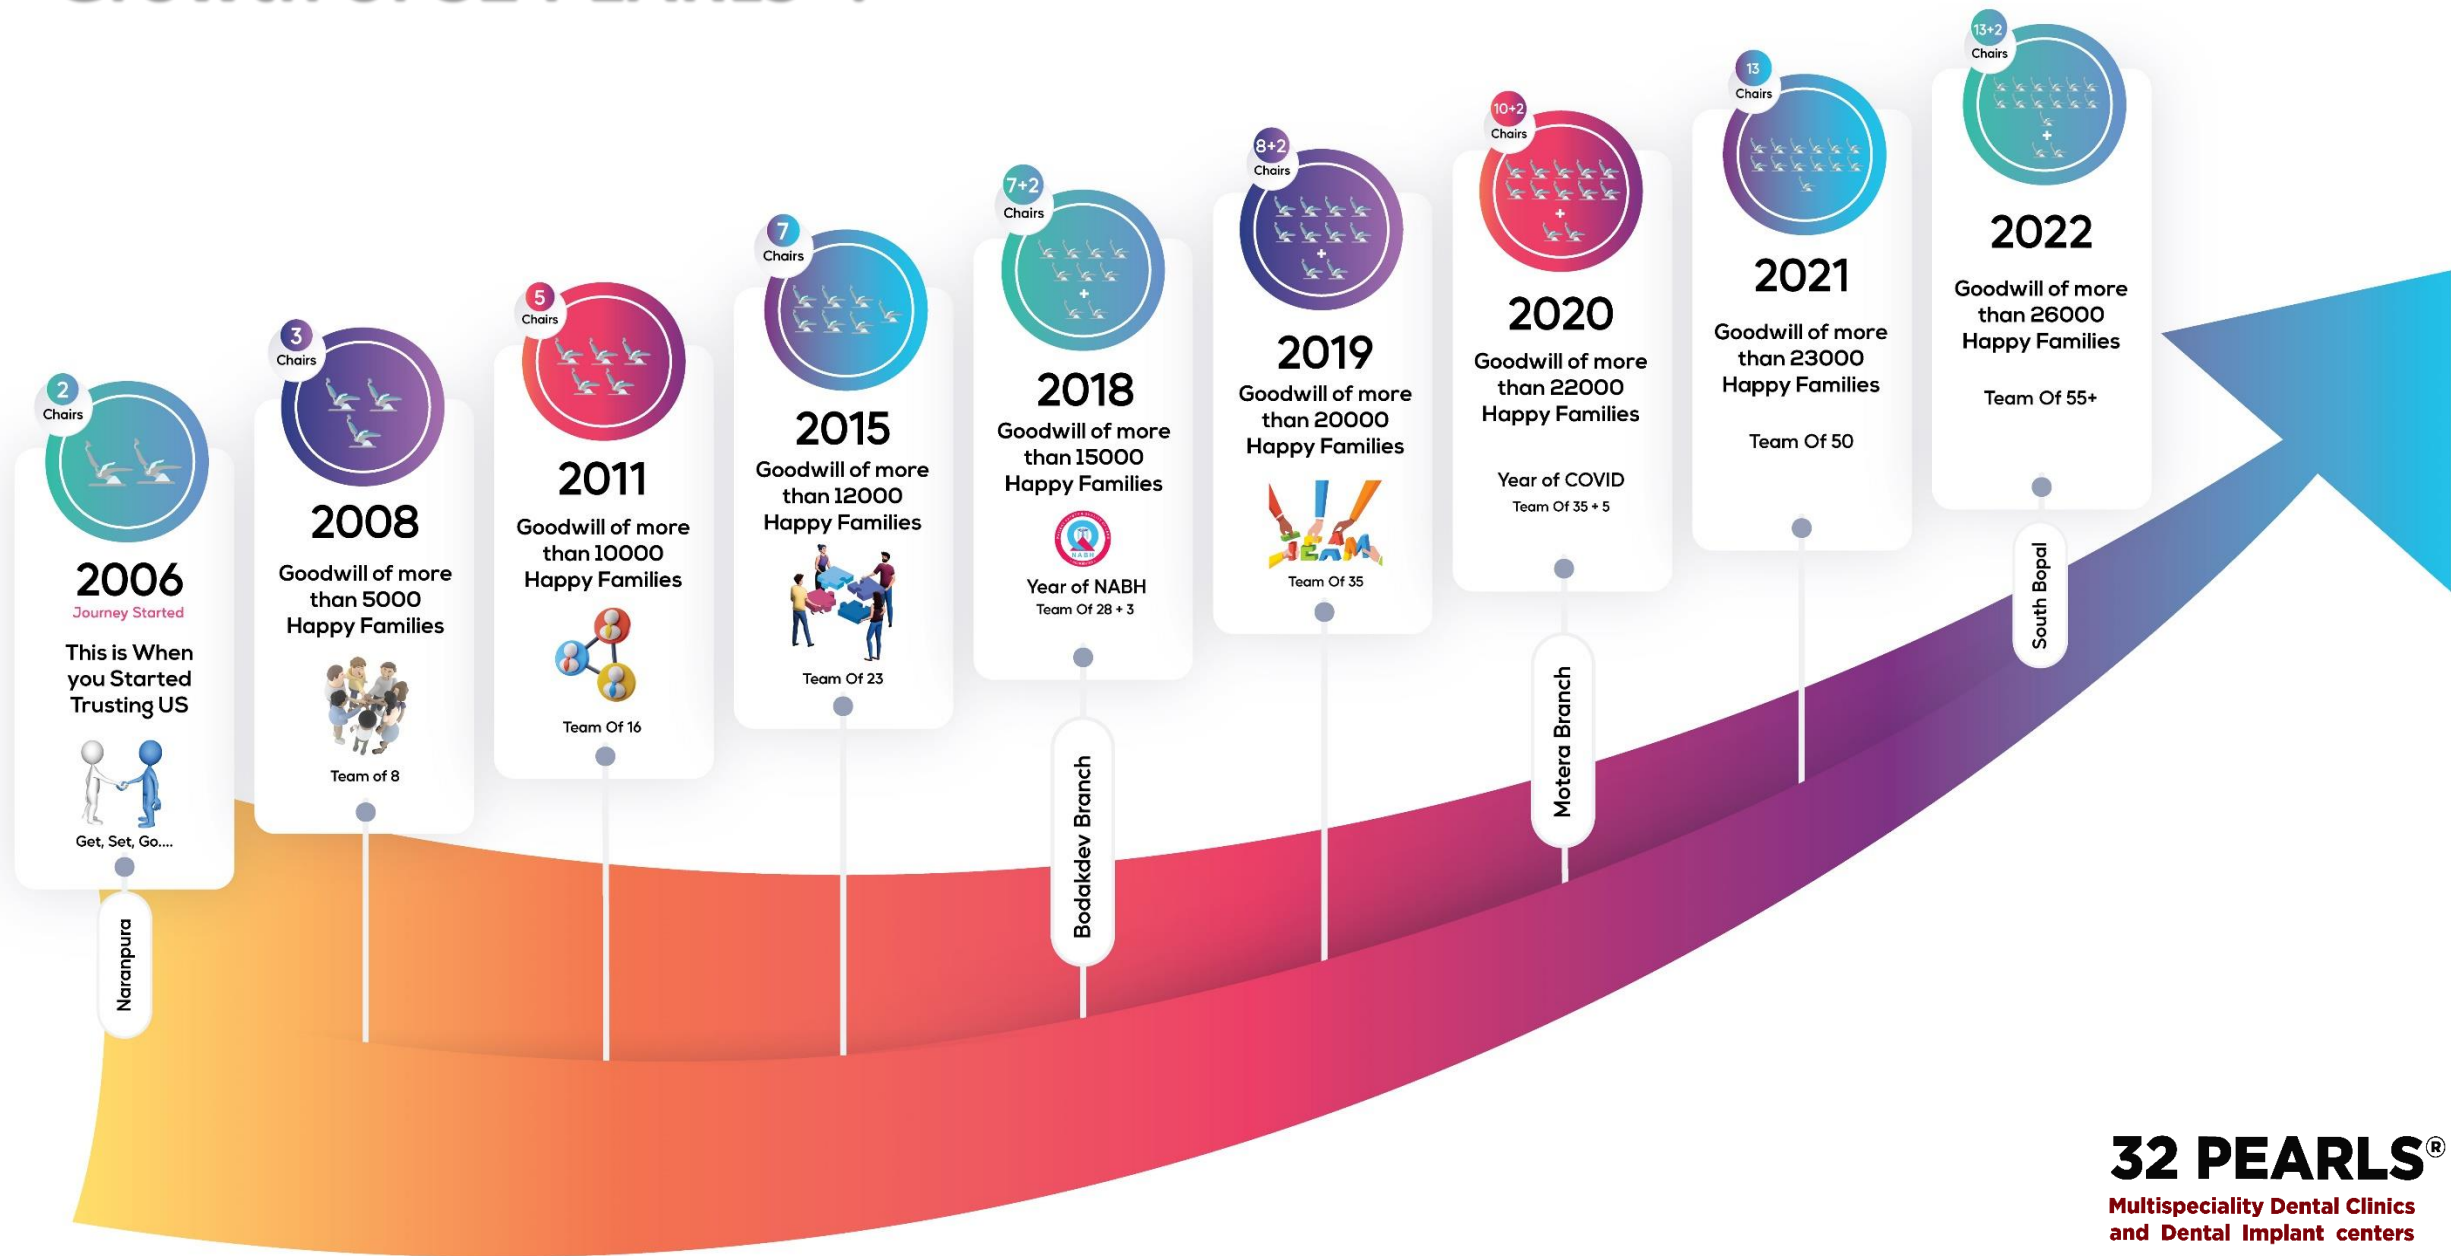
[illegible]

2 Chairs

2006
Journey Started
This is When you Started Trusting US

Get, Set, Go....

Naranpura

3 Chairs

2008
Goodwill of more than 5000 Happy Families

Team of 8

5 Chairs

2011
Goodwill of more than 10000 Happy Families

Team Of 16

7 Chairs

2015
Goodwill of more than 12000 Happy Families

Team Of 23

7+2 Chairs

2018
Goodwill of more than 15000 Happy Families

NABH

Year of NABH
Team Of 28 + 3

Bodakdev Branch

8+2 Chairs

2019
Goodwill of more than 20000 Happy Families

TEAM

Team Of 35

10+2 Chairs

2020
Goodwill of more than 22000 Happy Families

Year of COVID
Team Of 35 + 5

Motera Branch

13 Chairs

2021
Goodwill of more than 23000 Happy Families

Team Of 50

13+2 Chairs

2022
Goodwill of more than 26000 Happy Families

Team Of 55+

South Bopal

32 PEARLS®
Multispeciality Dental Clinics and Dental Implant centers